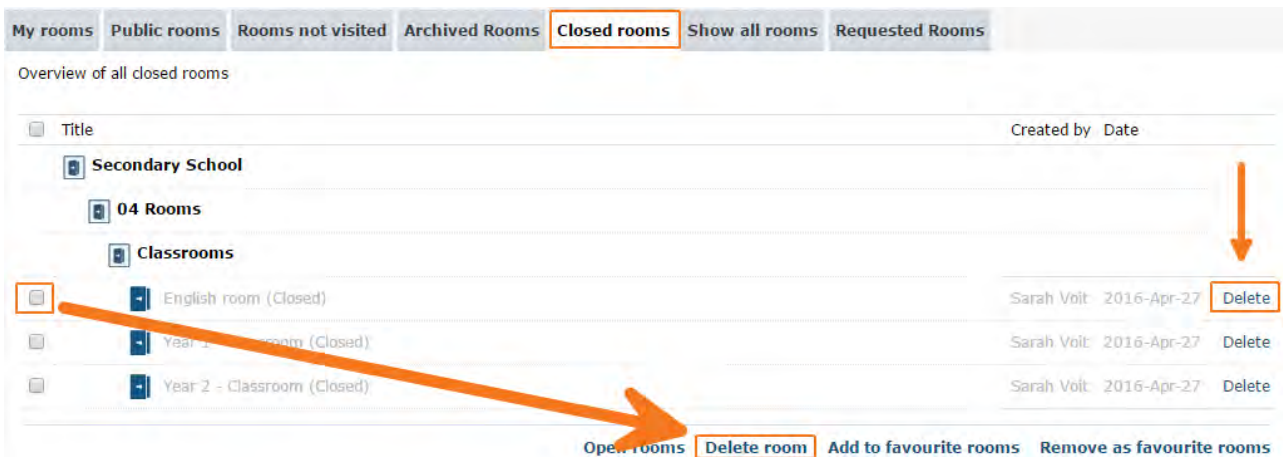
My rooms | Public rooms | Rooms not visited | Archived Rooms | Closed rooms | Show all rooms | Requested Rooms

Overview of all closed rooms

| Title | Created by | Date | |
|---|---|---|---|
| Secondary School | | | |
| 04 Rooms | | | |
| Classrooms | | | |
| English room (Closed) | Sarah Voit | 2016-Apr-27 | Delete |
| Year 1 - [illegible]room (Closed) | Sarah Voit | 2016-Apr-27 | Delete |
| Year 2 - Classroom (Closed) | Sarah Voit | 2016-Apr-27 | Delete |

Op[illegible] rooms Delete room Add to favourite rooms Remove as favourite rooms